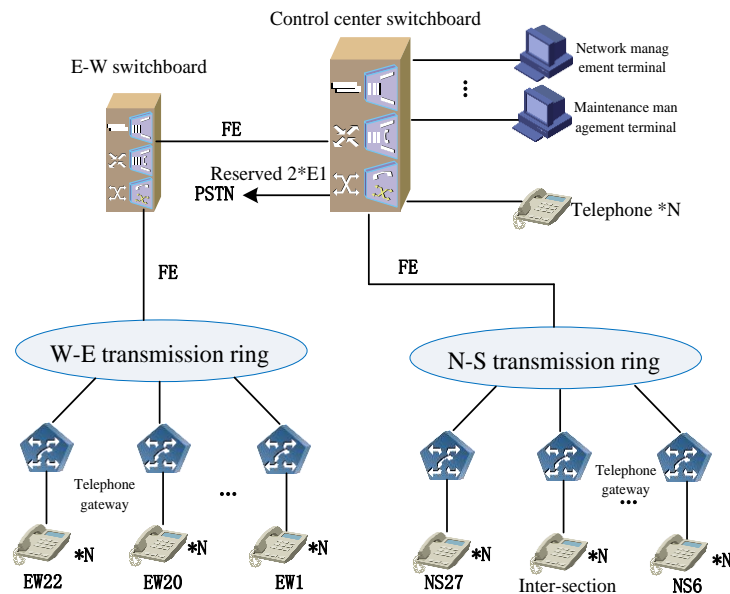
Control center switchboard

E-W switchboard

Network manag ement terminal

Maintenance man agement terminal

FE

Reserved 2*E1

PSTN

Telephone *N

FE

FE

W-E transmission ring

N-S transmission ring

Telephone gateway

...

Telephone gateway

...

*N

*N

*N

*N

*N

*N

EW22

EW20

EW1

NS27

Inter-section

NS6